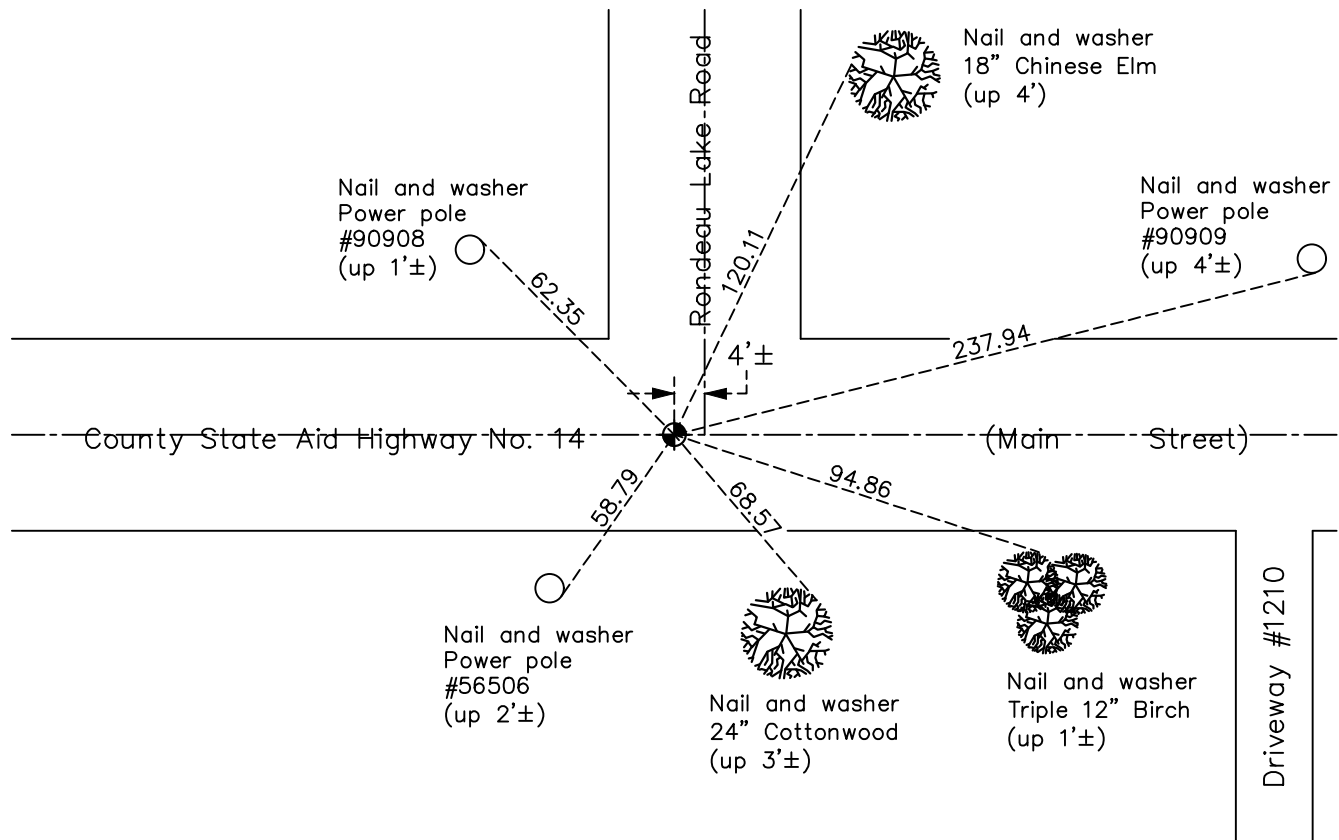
Nail and washer
18" Chinese Elm
(up 4')

Rondeau Lake Road

Nail and washer
Power pole
#90908
(up 1'±)

Nail and washer
Power pole
#90909
(up 4'±)

120.11

62.35

237.94

4'±

County State Aid Highway No. 14

(Main Street)

94.86

58.79

68.57

Driveway #1210

Nail and washer
Power pole
#56506
(up 2'±)

Nail and washer
24" Cottonwood
(up 3'±)

Nail and washer
Triple 12" Birch
(up 1'±)